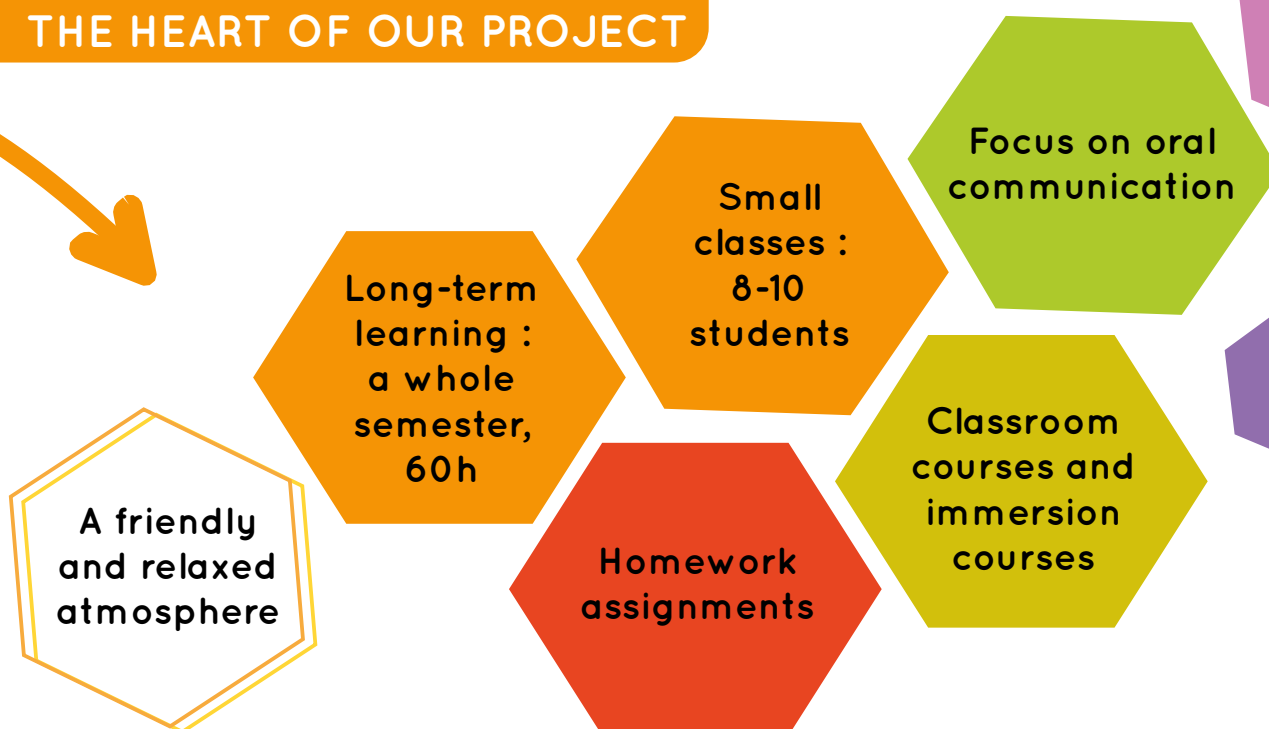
THE HEART OF OUR PROJECT

A friendly and relaxed atmosphere

Long-term learning : a whole semester, 60h

Small classes : 8-10 students

Homework assignments

Focus on oral communication

Classroom courses and immersion courses